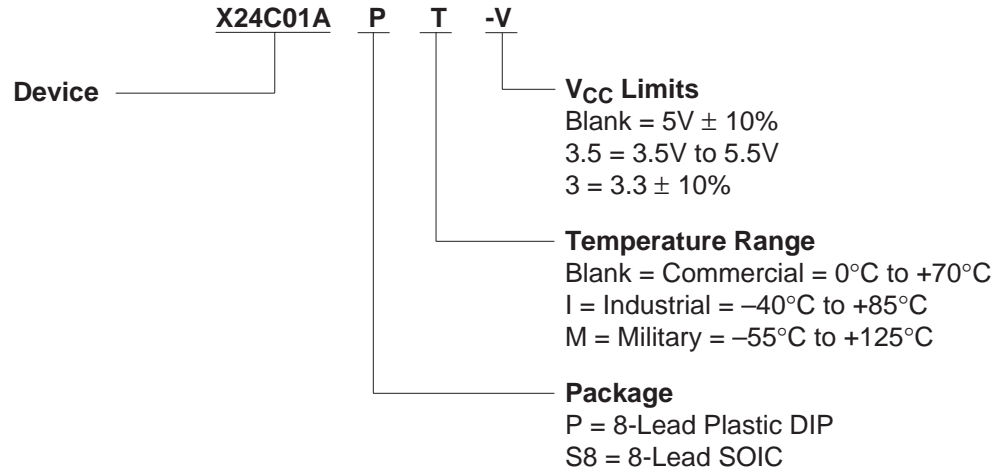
X24C01A P T -V

Device

$V_{CC}$ Limits
Blank = 5V $\pm$ 10%
3.5 = 3.5V to 5.5V
3 = 3.3 $\pm$ 10%

Temperature Range
Blank = Commercial = 0°C to +70°C
I = Industrial = –40°C to +85°C
M = Military = –55°C to +125°C

Package
P = 8-Lead Plastic DIP
S8 = 8-Lead SOIC